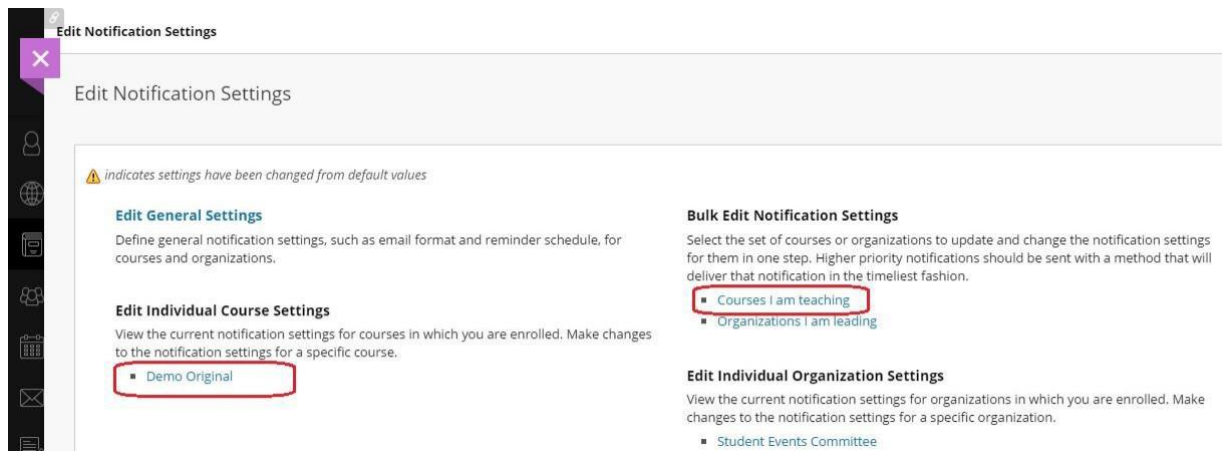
Edit Notification Settings

Edit Notification Settings

⚠ indicates settings have been changed from default values

Edit General Settings
Define general notification settings, such as email format and reminder schedule, for courses and organizations.

Edit Individual Course Settings
View the current notification settings for courses in which you are enrolled. Make changes to the notification settings for a specific course.
- Demo Original

Bulk Edit Notification Settings
Select the set of courses or organizations to update and change the notification settings for them in one step. Higher priority notifications should be sent with a method that will deliver that notification in the timeliest fashion.
- Courses I am teaching
- Organizations I am leading

Edit Individual Organization Settings
View the current notification settings for organizations in which you are enrolled. Make changes to the notification settings for a specific organization.
- Student Events Committee